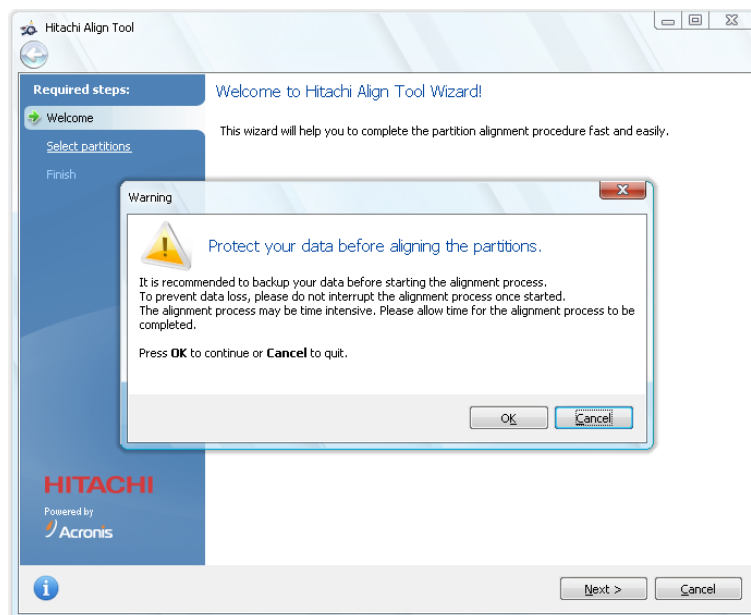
Hitachi Align Tool

Required steps:

Welcome

Select partitions

Finish

Welcome to Hitachi Align Tool Wizard!

This wizard will help you to complete the partition alignment procedure fast and easily.

Warning

Protect your data before aligning the partitions.

It is recommended to backup your data before starting the alignment process.
To prevent data loss, please do not interrupt the alignment process once started.
The alignment process may be time intensive. Please allow time for the alignment process to be completed.

Press **OK** to continue or **Cancel** to quit.

OK

Cancel

HITACHI

Powered by
Acronis

Next >

Cancel